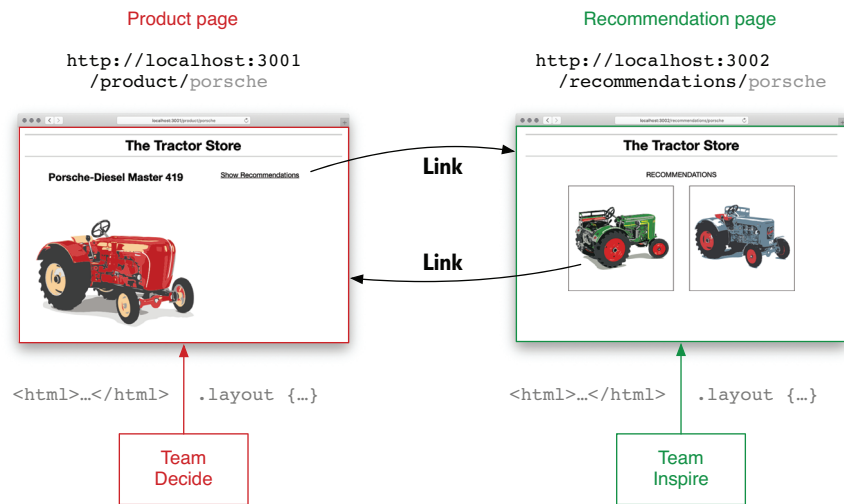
Product page

http://localhost:3001
/product/porsche

localhost:3001/product/porsche

The Tractor Store

Porsche-Diesel Master 419

Show Recommendations

Link

Link

Recommendation page

http://localhost:3002
/recommendations/porsche

localhost:3002/recommendations/porsche

The Tractor Store

RECOMMENDATIONS

<html>…</html>

.layout {…}

Team
Decide

<html>…</html>

.layout {…}

Team
Inspire